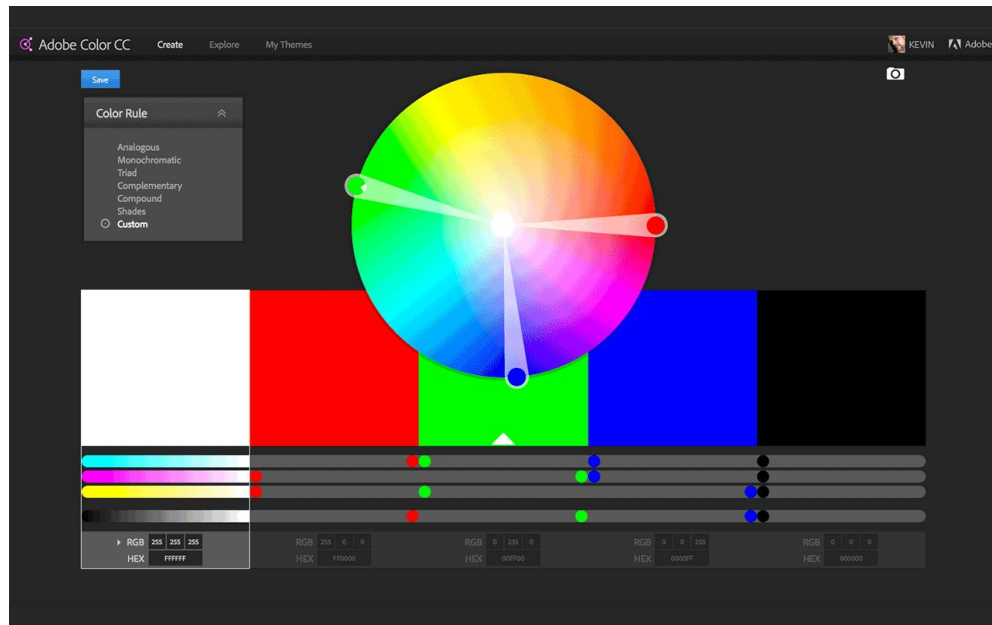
Adobe Color CC Create Explore My Themes KEVIN Adobe

Save

Color Rule

Analogous
Monochromatic
Triad
Complementary
Compound
Shades
Custom

RGB 255 255 255
HEX FFFFFF

RGB 255 0 0
HEX FF0000

RGB 0 255 0
HEX 00FF00

RGB 0 0 255
HEX 0000FF

RGB 0 0 0
HEX 000000